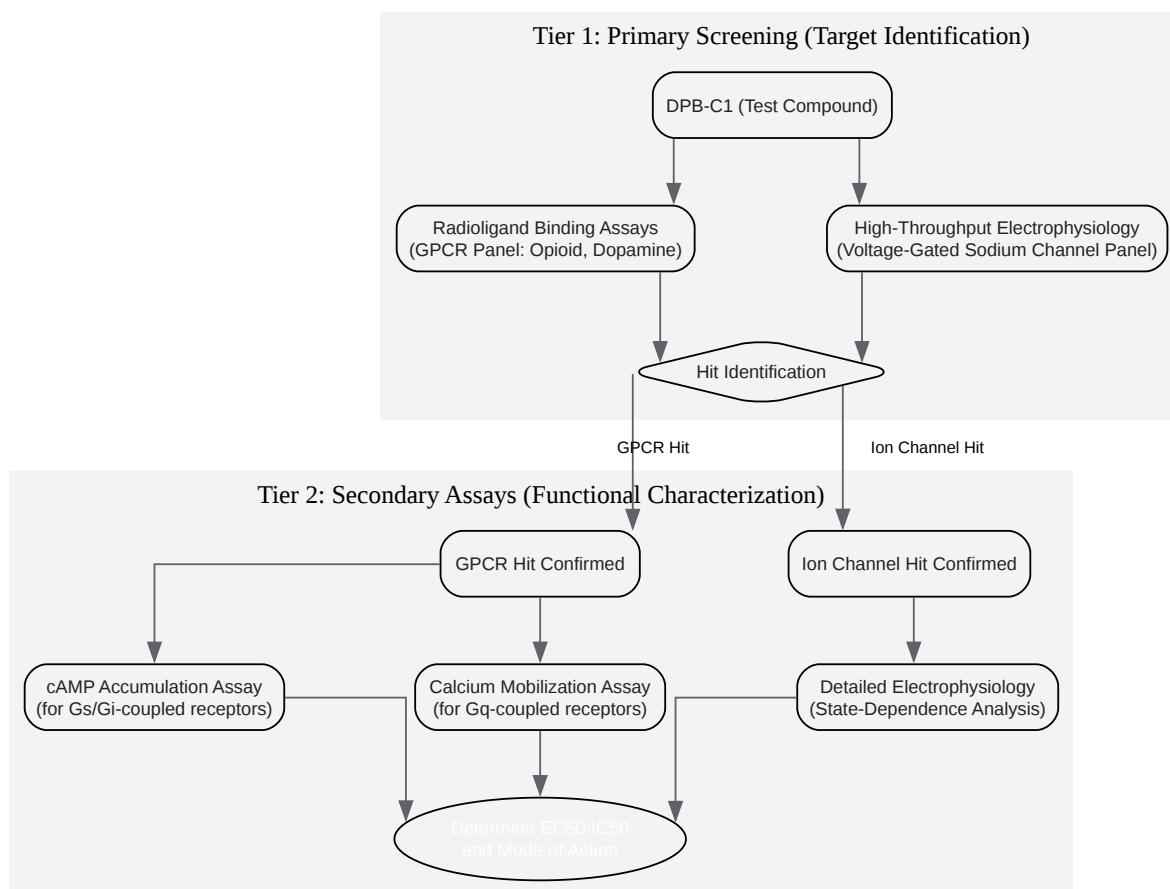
Tier 1: Primary Screening (Target Identification)

DPB-C1 (Test Compound)

Radioligand Binding Assays (GPCR Panel: Opioid, Dopamine)

High-Throughput Electrophysiology (Voltage-Gated Sodium Channel Panel)

Hit Identification

GPCR Hit

Ion Channel Hit

Tier 2: Secondary Assays (Functional Characterization)

GPCR Hit Confirmed

Ion Channel Hit Confirmed

cAMP Accumulation Assay (for Gs/Gi-coupled receptors)

Calcium Mobilization Assay (for Gq-coupled receptors)

Detailed Electrophysiology (State-Dependence Analysis)

Determine EC50/IC50 and Mode of Action